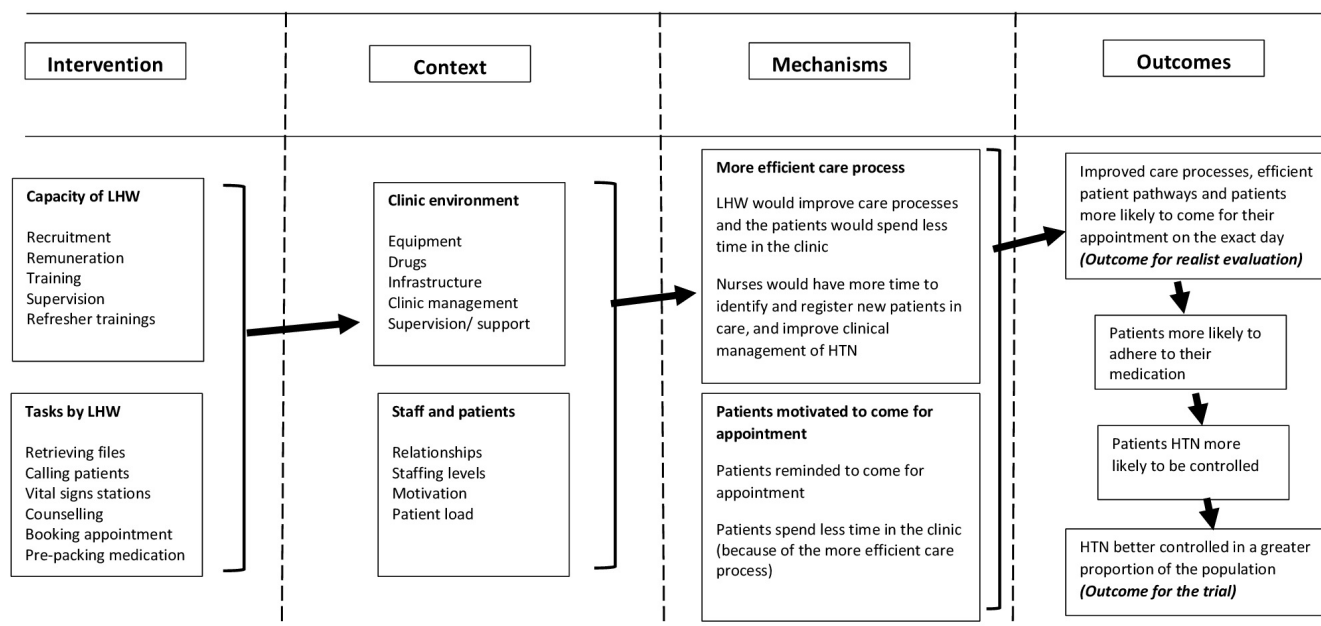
Intervention

Context

Mechanisms

Outcomes

Capacity of LHW

Recruitment
Remuneration
Training
Supervision
Refresher trainings

Tasks by LHW

Retrieving files
Calling patients
Vital signs stations
Counselling
Booking appointment
Pre-packing medication

Clinic environment

Equipment
Drugs
Infrastructure
Clinic management
Supervision/ support

Staff and patients

Relationships
Staffing levels
Motivation
Patient load

More efficient care process

LHW would improve care processes and the patients would spend less time in the clinic

Nurses would have more time to identify and register new patients in care, and improve clinical management of HTN

Patients motivated to come for appointment

Patients reminded to come for appointment

Patients spend less time in the clinic (because of the more efficient care process)

Improved care processes, efficient patient pathways and patients more likely to come for their appointment on the exact day
*(Outcome for realist evaluation)*

Patients more likely to adhere to their medication

Patients HTN more likely to be controlled

HTN better controlled in a greater proportion of the population
*(Outcome for the trial)*